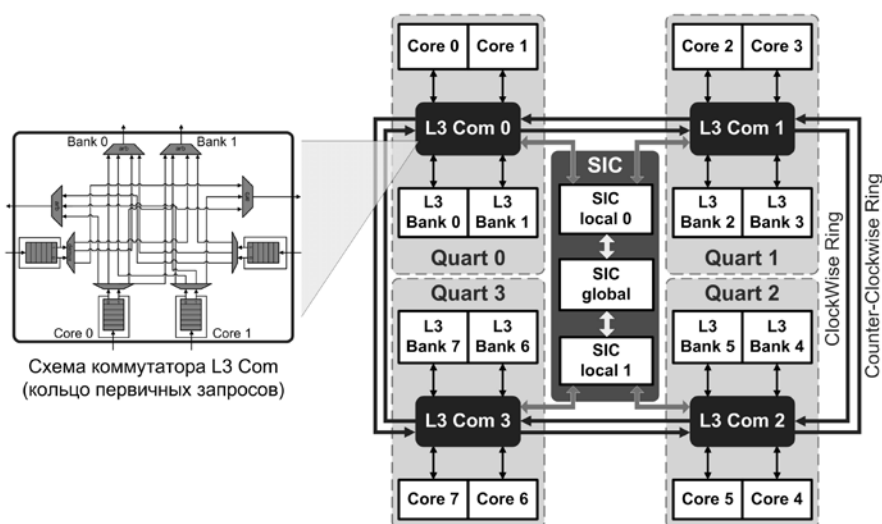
Bank 0
Bank 1
Core 0
Core 1

Схема коммутатора L3 Com (кольцо первичных запросов)

Core 0 | Core 1
L3 Com 0
L3 Bank 0 | L3 Bank 1
Quart 0

Core 2 | Core 3
L3 Com 1
L3 Bank 2 | L3 Bank 3
Quart 1

SIC
SIC local 0
SIC global
SIC local 1

Quart 3
L3 Bank 7 | L3 Bank 6
L3 Com 3
Core 7 | Core 6

Quart 2
L3 Bank 5 | L3 Bank 4
L3 Com 2
Core 5 | Core 4

ClockWise Ring
Counter-Clockwise Ring